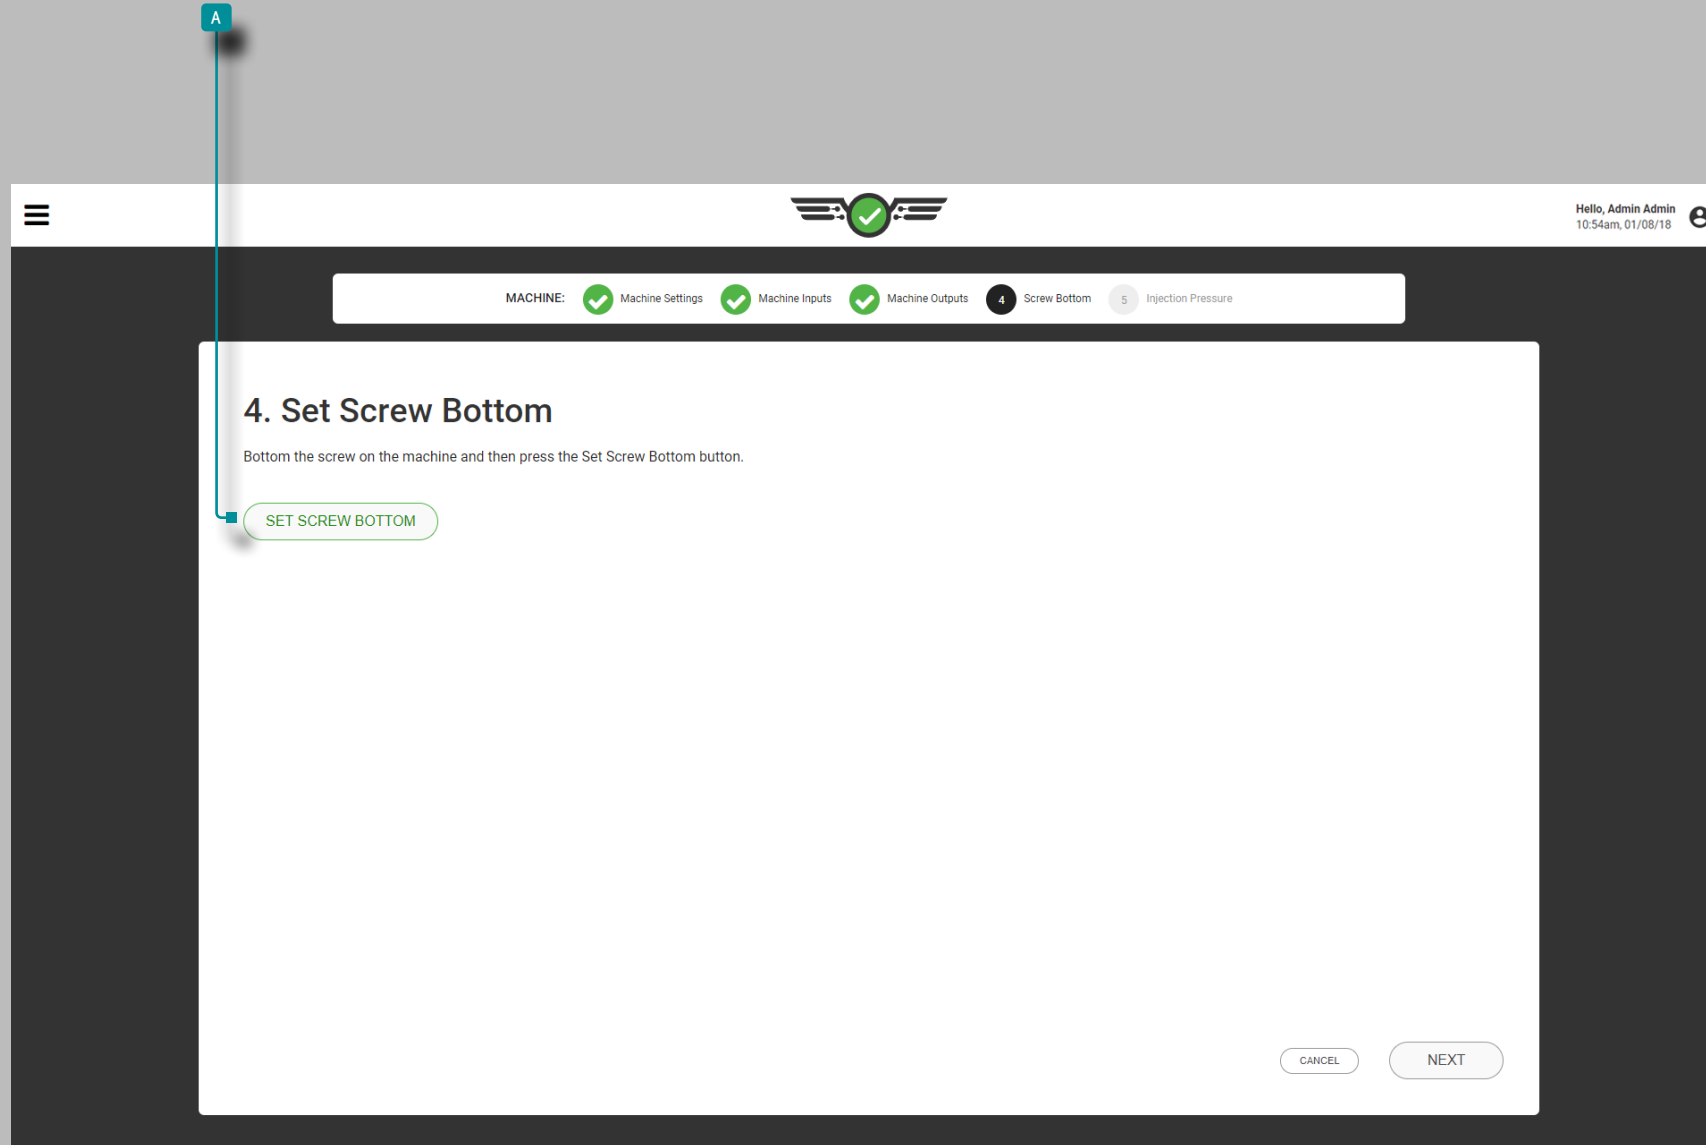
A

Hello, Admin Admin
10:54am, 01/08/18

MACHINE: Machine Settings Machine Inputs Machine Outputs 4 Screw Bottom 5 Injection Pressure

4. Set Screw Bottom

Bottom the screw on the machine and then press the Set Screw Bottom button.

SET SCREW BOTTOM

CANCEL

NEXT